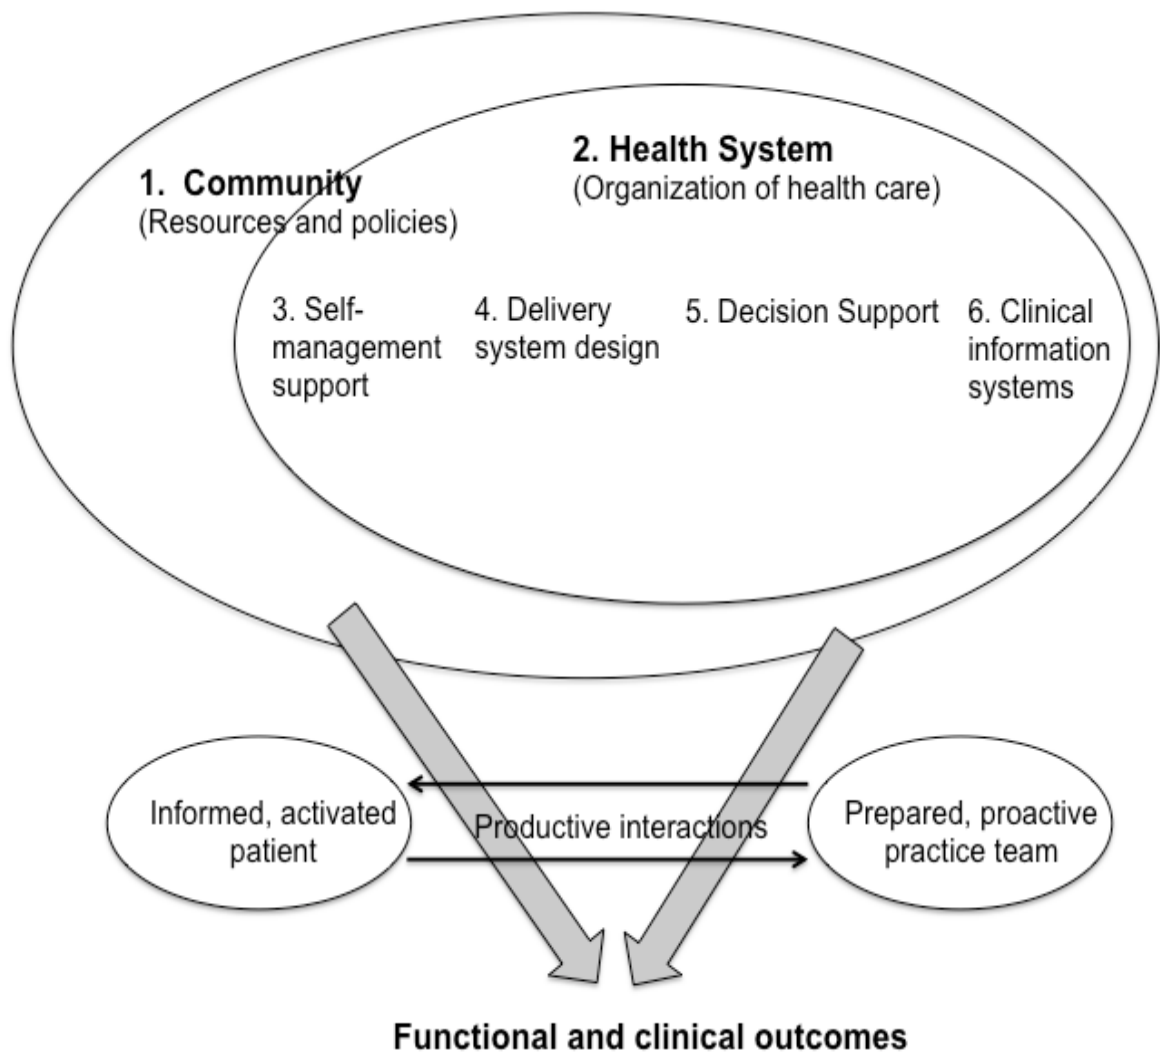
2. Health System
(Organization of health care)

1. Community
(Resources and policies)

3. Self-management support

4. Delivery system design

5. Decision Support

6. Clinical information systems

Informed, activated patient

Productive interactions

Prepared, proactive practice team

Functional and clinical outcomes